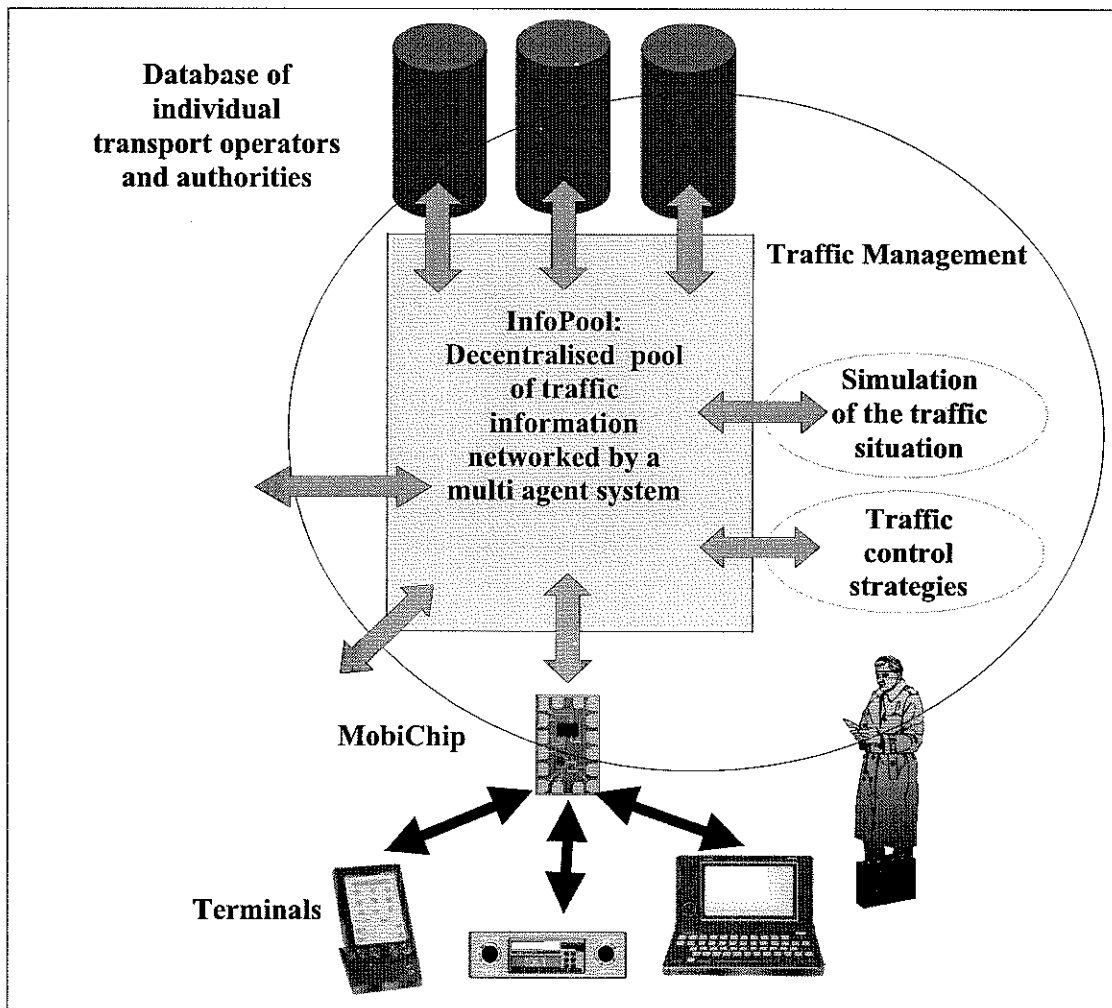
Database of individual transport operators and authorities

Traffic Management

InfoPool: Decentralised pool of traffic information networked by a multi agent system

Simulation of the traffic situation

Traffic control strategies

MobiChip

Terminals